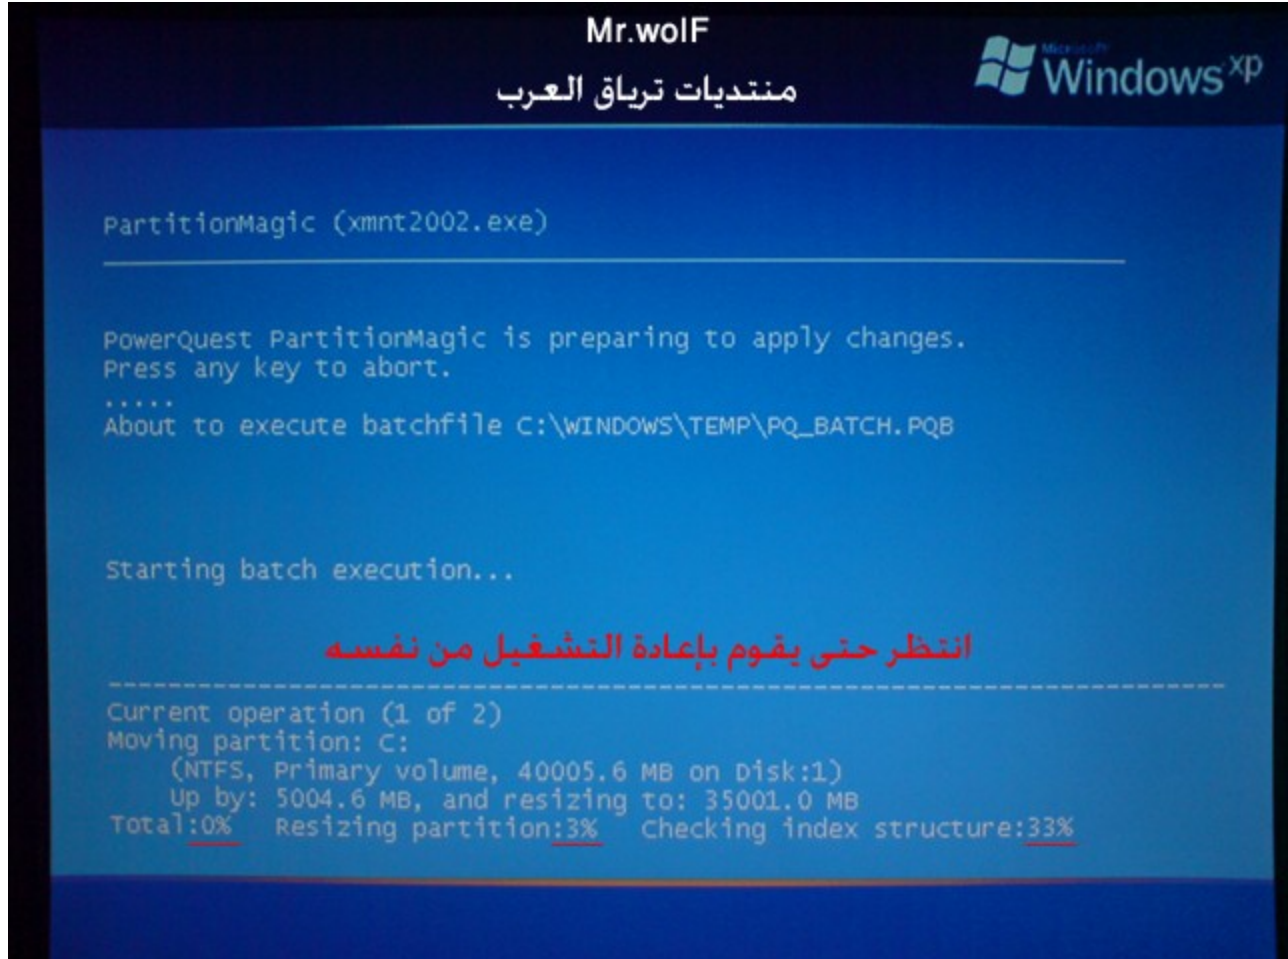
Mr.wolF

منتديات ترياق العرب

Microsoft Windows xp

PartitionMagic (xmnt2002.exe)

PowerQuest PartitionMagic is preparing to apply changes.
Press any key to abort.
.....
About to execute batchfile C:\WINDOWS\TEMP\PQ_BATCH.PQB

Starting batch execution...

انتظر حتى يقوم بإعادة التشغيل من نفسه

Current operation (1 of 2)
Moving partition: C:
(NTFS, Primary volume, 40005.6 MB on Disk:1)
Up by: 5004.6 MB, and resizing to: 35001.0 MB
Total:0% Resizing partition:3% Checking index structure:33%